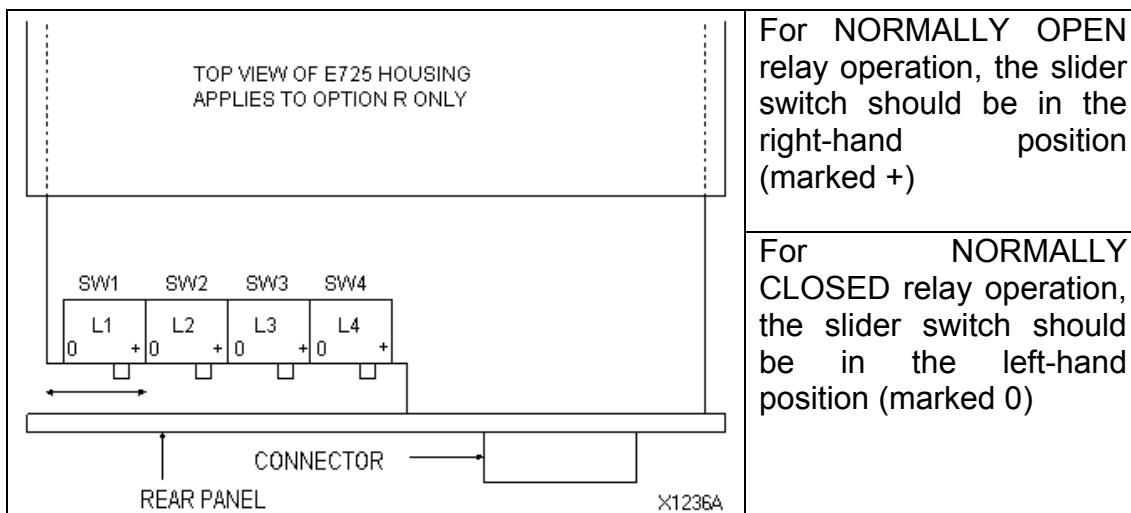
TOP VIEW OF E725 HOUSING
APPLIES TO OPTION R ONLY

SW1 SW2 SW3 SW4

L1 L2 L3 L4

0 + 0 + 0 + 0 +

CONNECTOR

REAR PANEL

X1236A

For NORMALLY OPEN relay operation, the slider switch should be in the right-hand position (marked +)

For NORMALLY CLOSED relay operation, the slider switch should be in the left-hand position (marked 0)